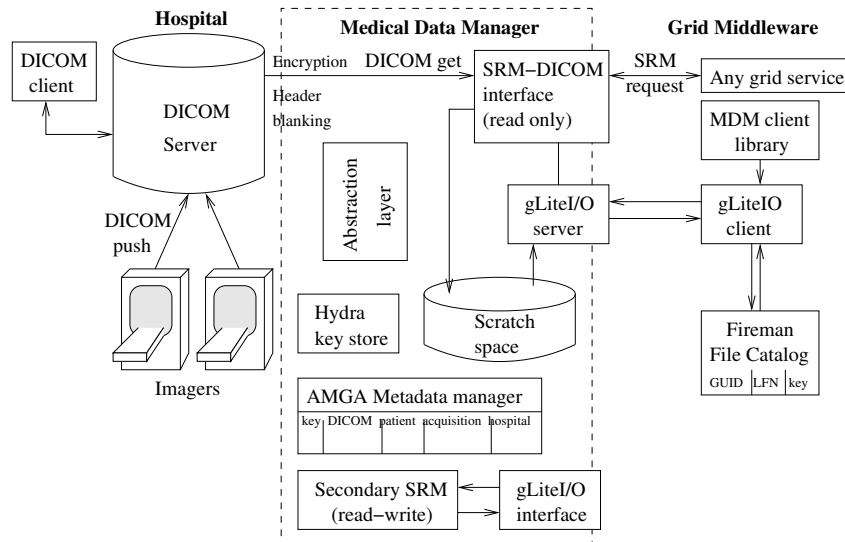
Hospital

Medical Data Manager

Grid Middleware

DICOM client

DICOM Server

Encryption

DICOM get

Header blanking

SRM−DICOM interface (read only)

SRM request

Any grid service

MDM client library

Abstraction layer

gLiteI/O server

gLiteIO client

DICOM push

Imagers

Hydra key store

Scratch space

Fireman File Catalog

| GUID | LFN | key |
|---|---|---|

AMGA Metadata manager

| key | DICOM | patient | acquisition | hospital |
|---|---|---|---|---|

Secondary SRM (read−write)

gLiteI/O interface